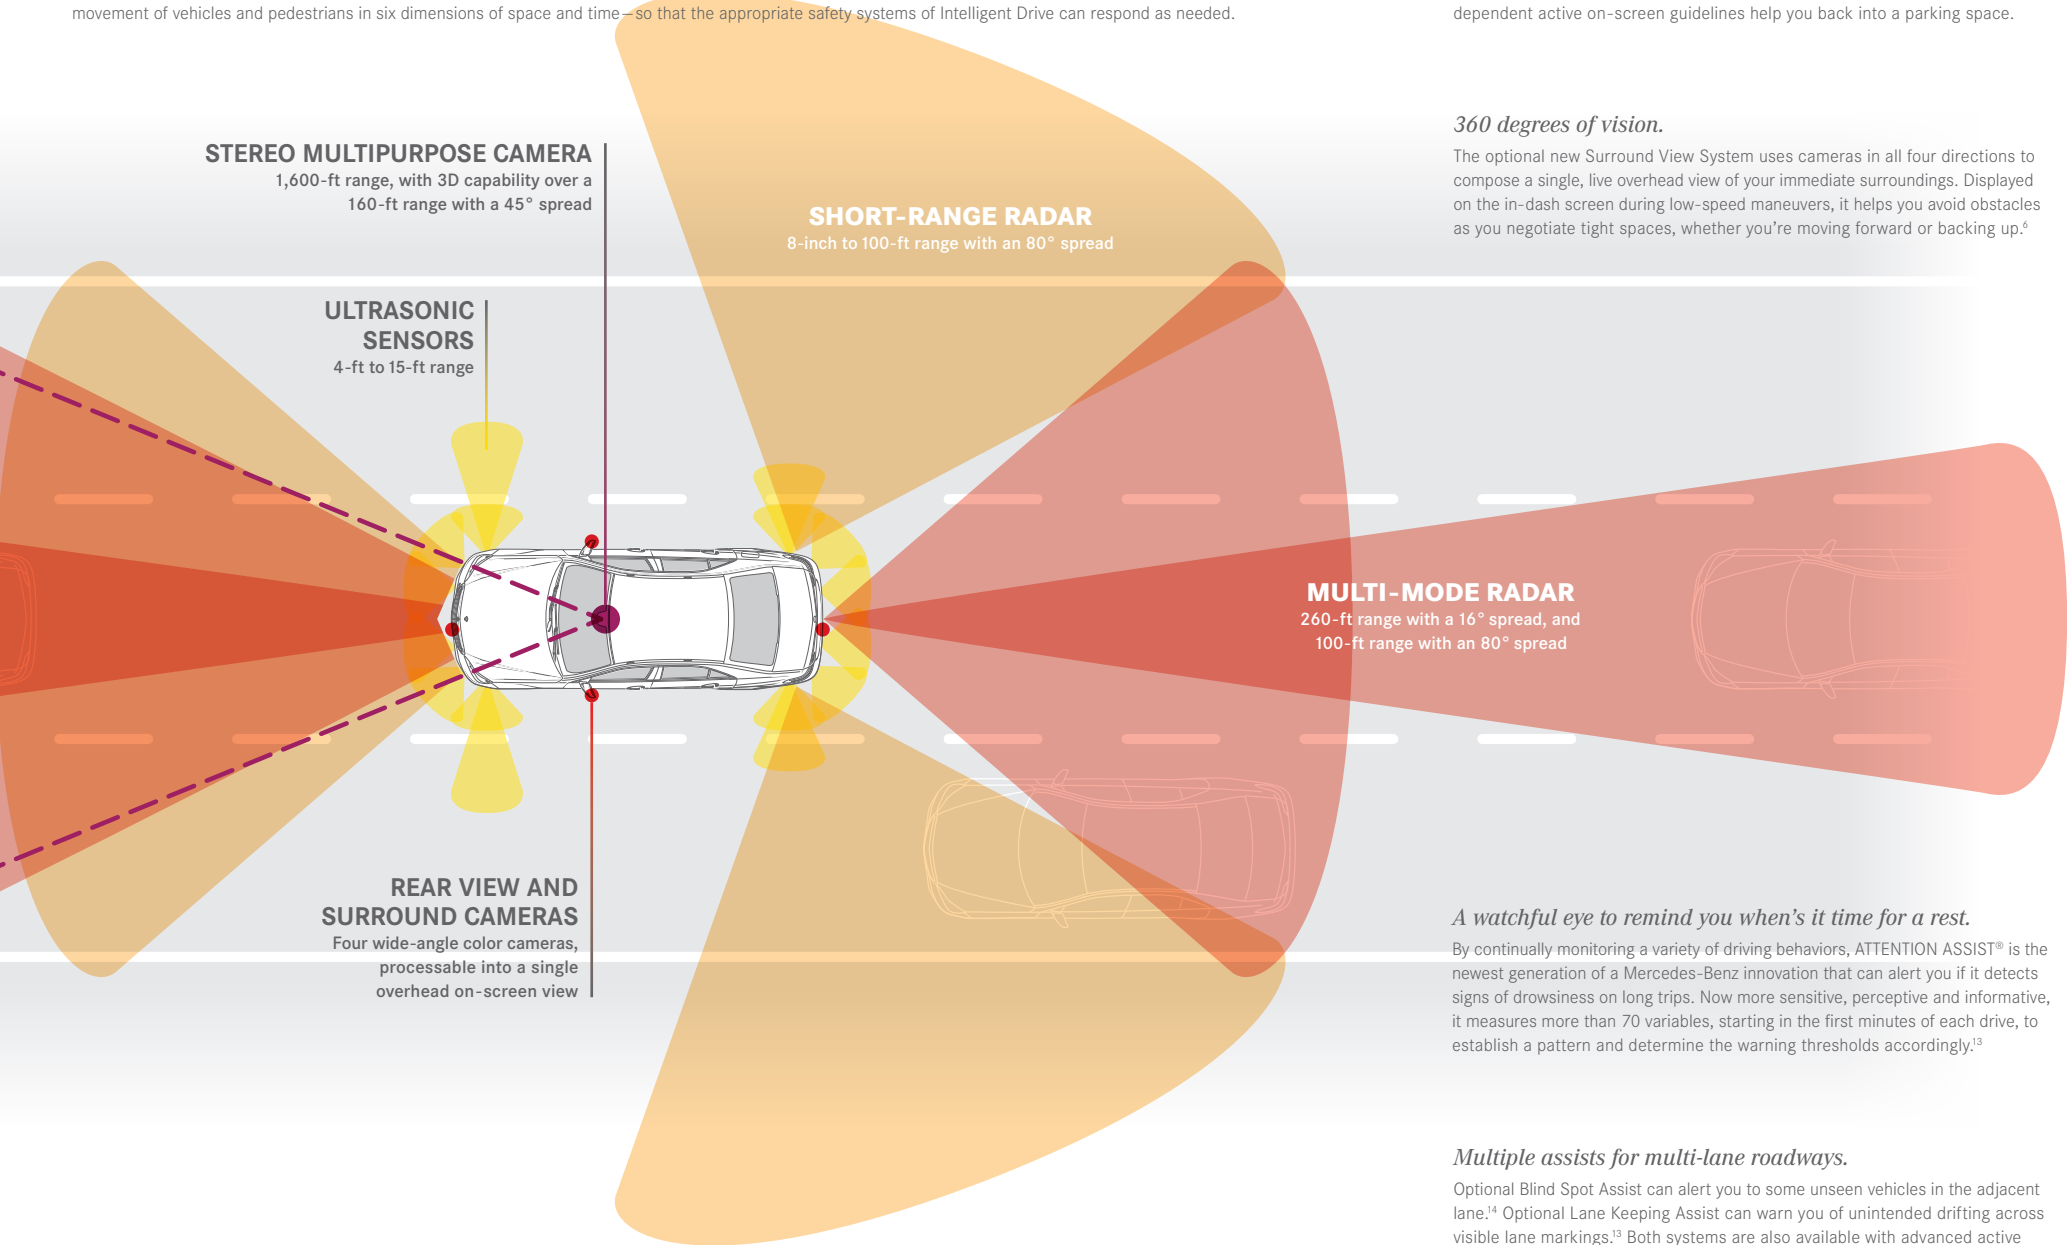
movement of vehicles and pedestrians in six dimensions of space and time—so that the appropriate safety systems of Intelligent Drive can respond as needed.

dependent active on-screen guidelines help you back into a parking space.

STEREO MULTIPURPOSE CAMERA
1,600-ft range, with 3D capability over a 160-ft range with a 45° spread

SHORT-RANGE RADAR
8-inch to 100-ft range with an 80° spread

ULTRASONIC SENSORS
4-ft to 15-ft range

MULTI-MODE RADAR
260-ft range with a 16° spread, and 100-ft range with an 80° spread

REAR VIEW AND SURROUND CAMERAS
Four wide-angle color cameras, processable into a single overhead on-screen view

360 degrees of vision.
The optional new Surround View System uses cameras in all four directions to compose a single, live overhead view of your immediate surroundings. Displayed on the in-dash screen during low-speed maneuvers, it helps you avoid obstacles as you negotiate tight spaces, whether you're moving forward or backing up.$^{6}$

A watchful eye to remind you when's it time for a rest.
By continually monitoring a variety of driving behaviors, ATTENTION ASSIST® is the newest generation of a Mercedes-Benz innovation that can alert you if it detects signs of drowsiness on long trips. Now more sensitive, perceptive and informative, it measures more than 70 variables, starting in the first minutes of each drive, to establish a pattern and determine the warning thresholds accordingly.$^{13}$

Multiple assists for multi-lane roadways.
Optional Blind Spot Assist can alert you to some unseen vehicles in the adjacent lane.$^{14}$ Optional Lane Keeping Assist can warn you of unintended drifting across visible lane markings.$^{13}$ Both systems are also available with advanced active